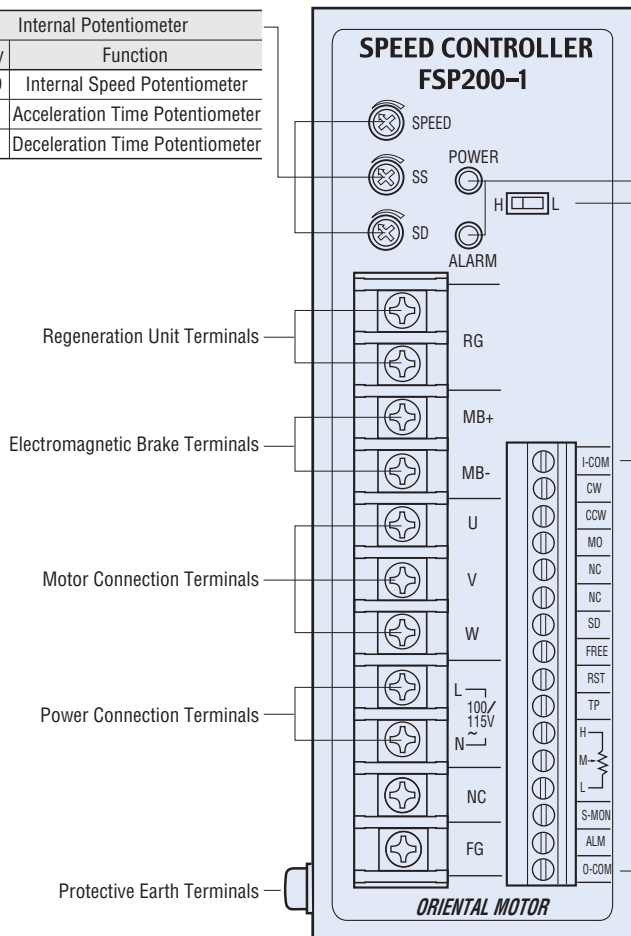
| Internal Potentiometer | |
|---|---|
| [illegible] | Function |
| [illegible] | Internal Speed Potentiometer |
| | Acceleration Time Potentiometer |
| | Deceleration Time Potentiometer |

SPEED CONTROLLER
FSP200-1

SPEED
SS
SD
POWER
H L
ALARM

Regeneration Unit Terminals
Electromagnetic Brake Terminals
Motor Connection Terminals
Power Connection Terminals
Protective Earth Terminals

RG
MB+
MB-
U
V
W
L
100/
115V
~
N
NC
FG

I-COM
CW
CCW
MO
NC
NC
SD
FREE
RST
TP
H
M
L
S-MON
ALM
O-COM

ORIENTAL MOTOR